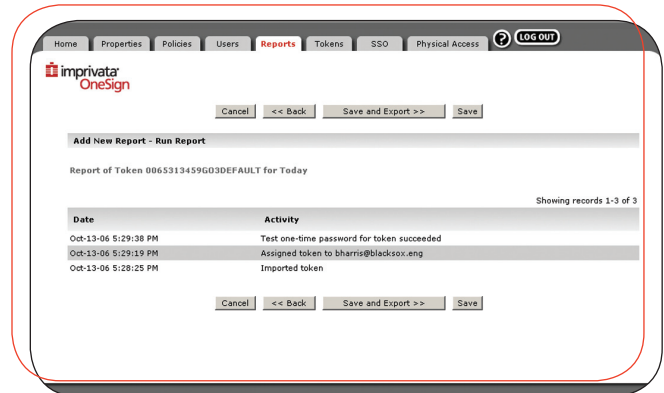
Home Properties Policies Users Reports Tokens SSO Physical Access ? LOG OUT

imprivata OneSign

Cancel << Back Save and Export >> Save

Add New Report - Run Report

Report of Token 0065313459GO3DEFAULT for Today

Showing records 1-3 of 3

| Date | Activity |
|---|---|
| Oct-13-06 5:29:38 PM | Test one-time password for token succeeded |
| Oct-13-06 5:29:19 PM | Assigned token to bharris@blacksox.eng |
| Oct-13-06 5:28:25 PM | Imported token |

Cancel << Back Save and Export >> Save